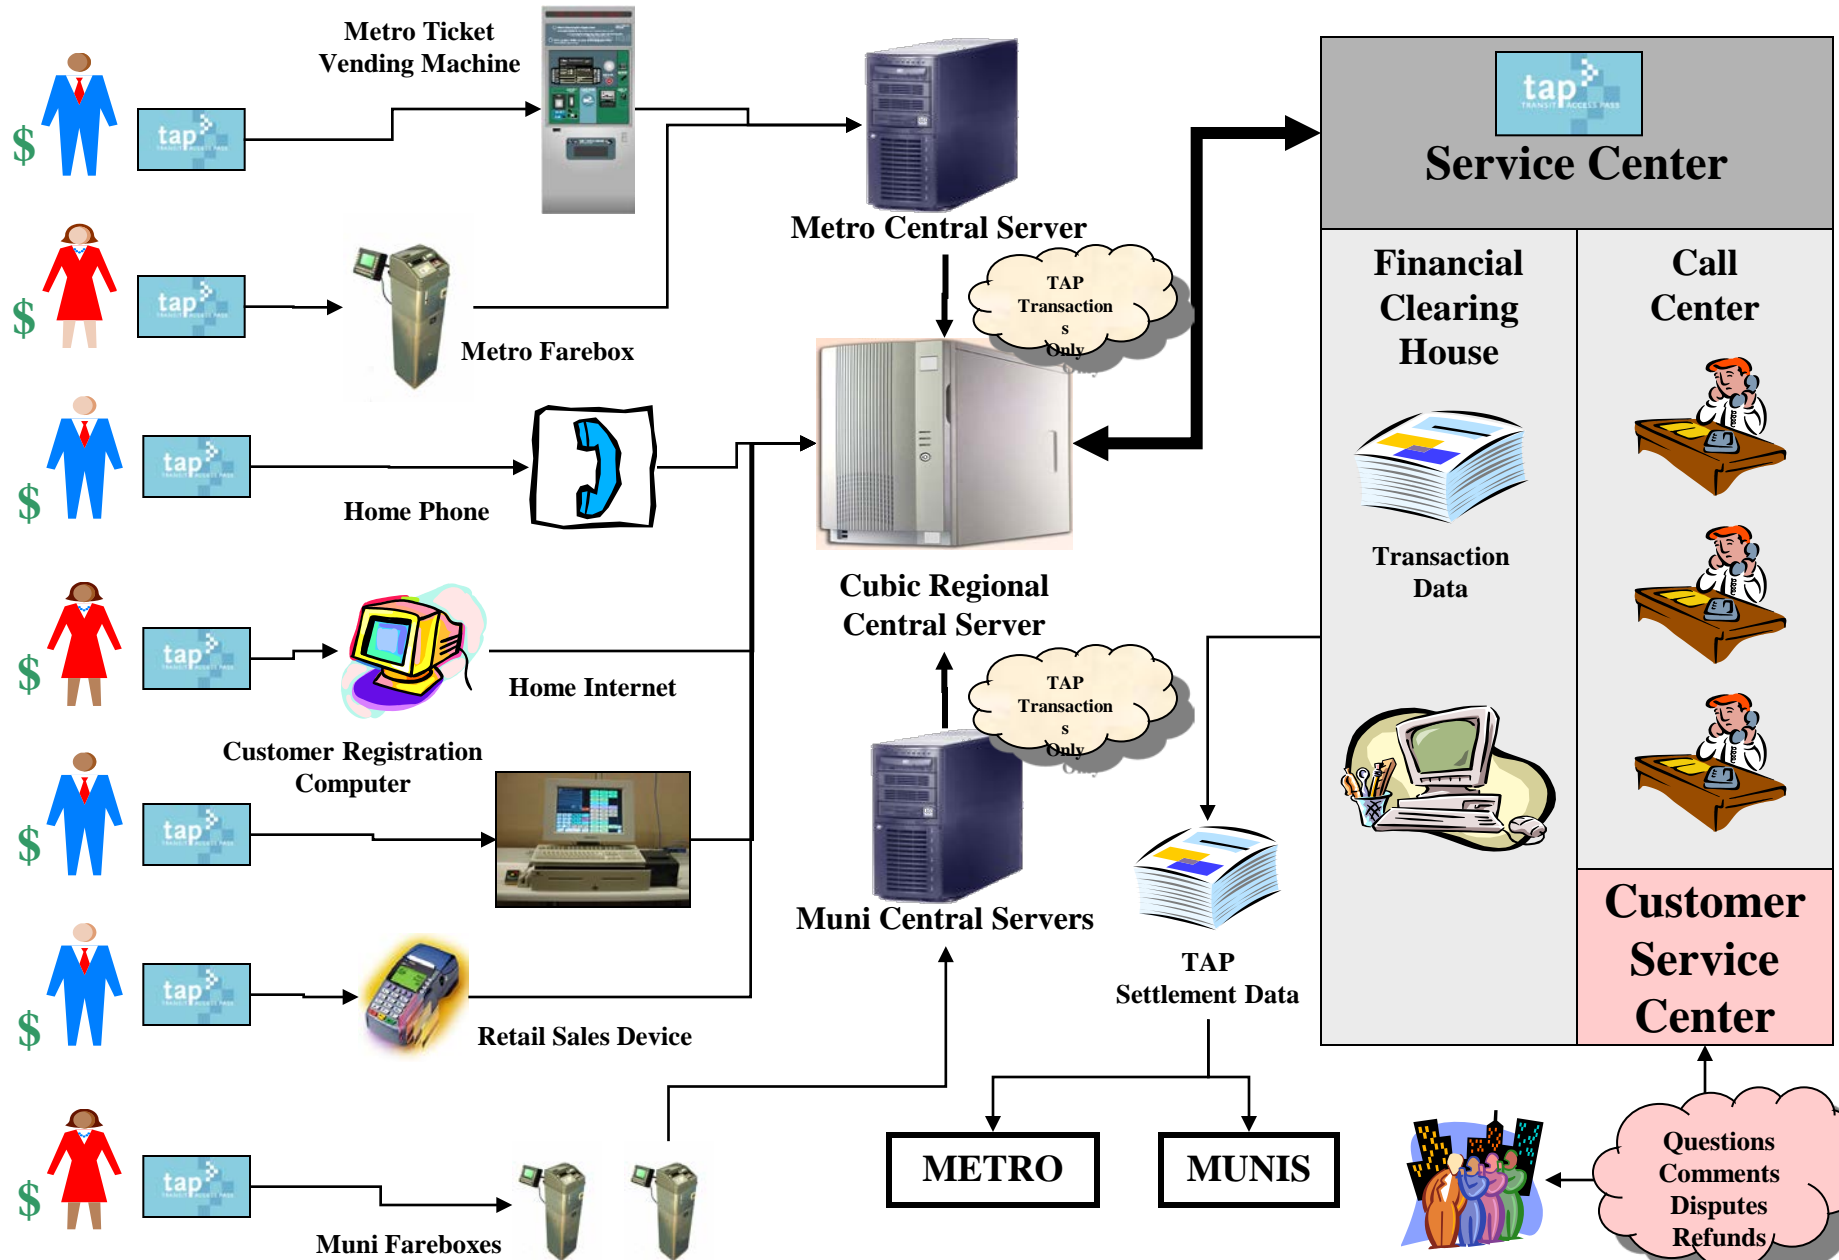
$ tap

Metro Ticket Vending Machine

Metro Central Server

tap

Service Center

$ tap

Metro Farebox

TAP Transactions Only

$ tap

Home Phone

Cubic Regional Central Server

Financial Clearing House

Transaction Data

Call Center

$ tap

Home Internet

TAP Transactions Only

Customer Registration Computer

$ tap

Muni Central Servers

$ tap

Retail Sales Device

TAP Settlement Data

Customer Service Center

$ tap

Muni Fareboxes

METRO

MUNIS

Questions Comments Disputes Refunds